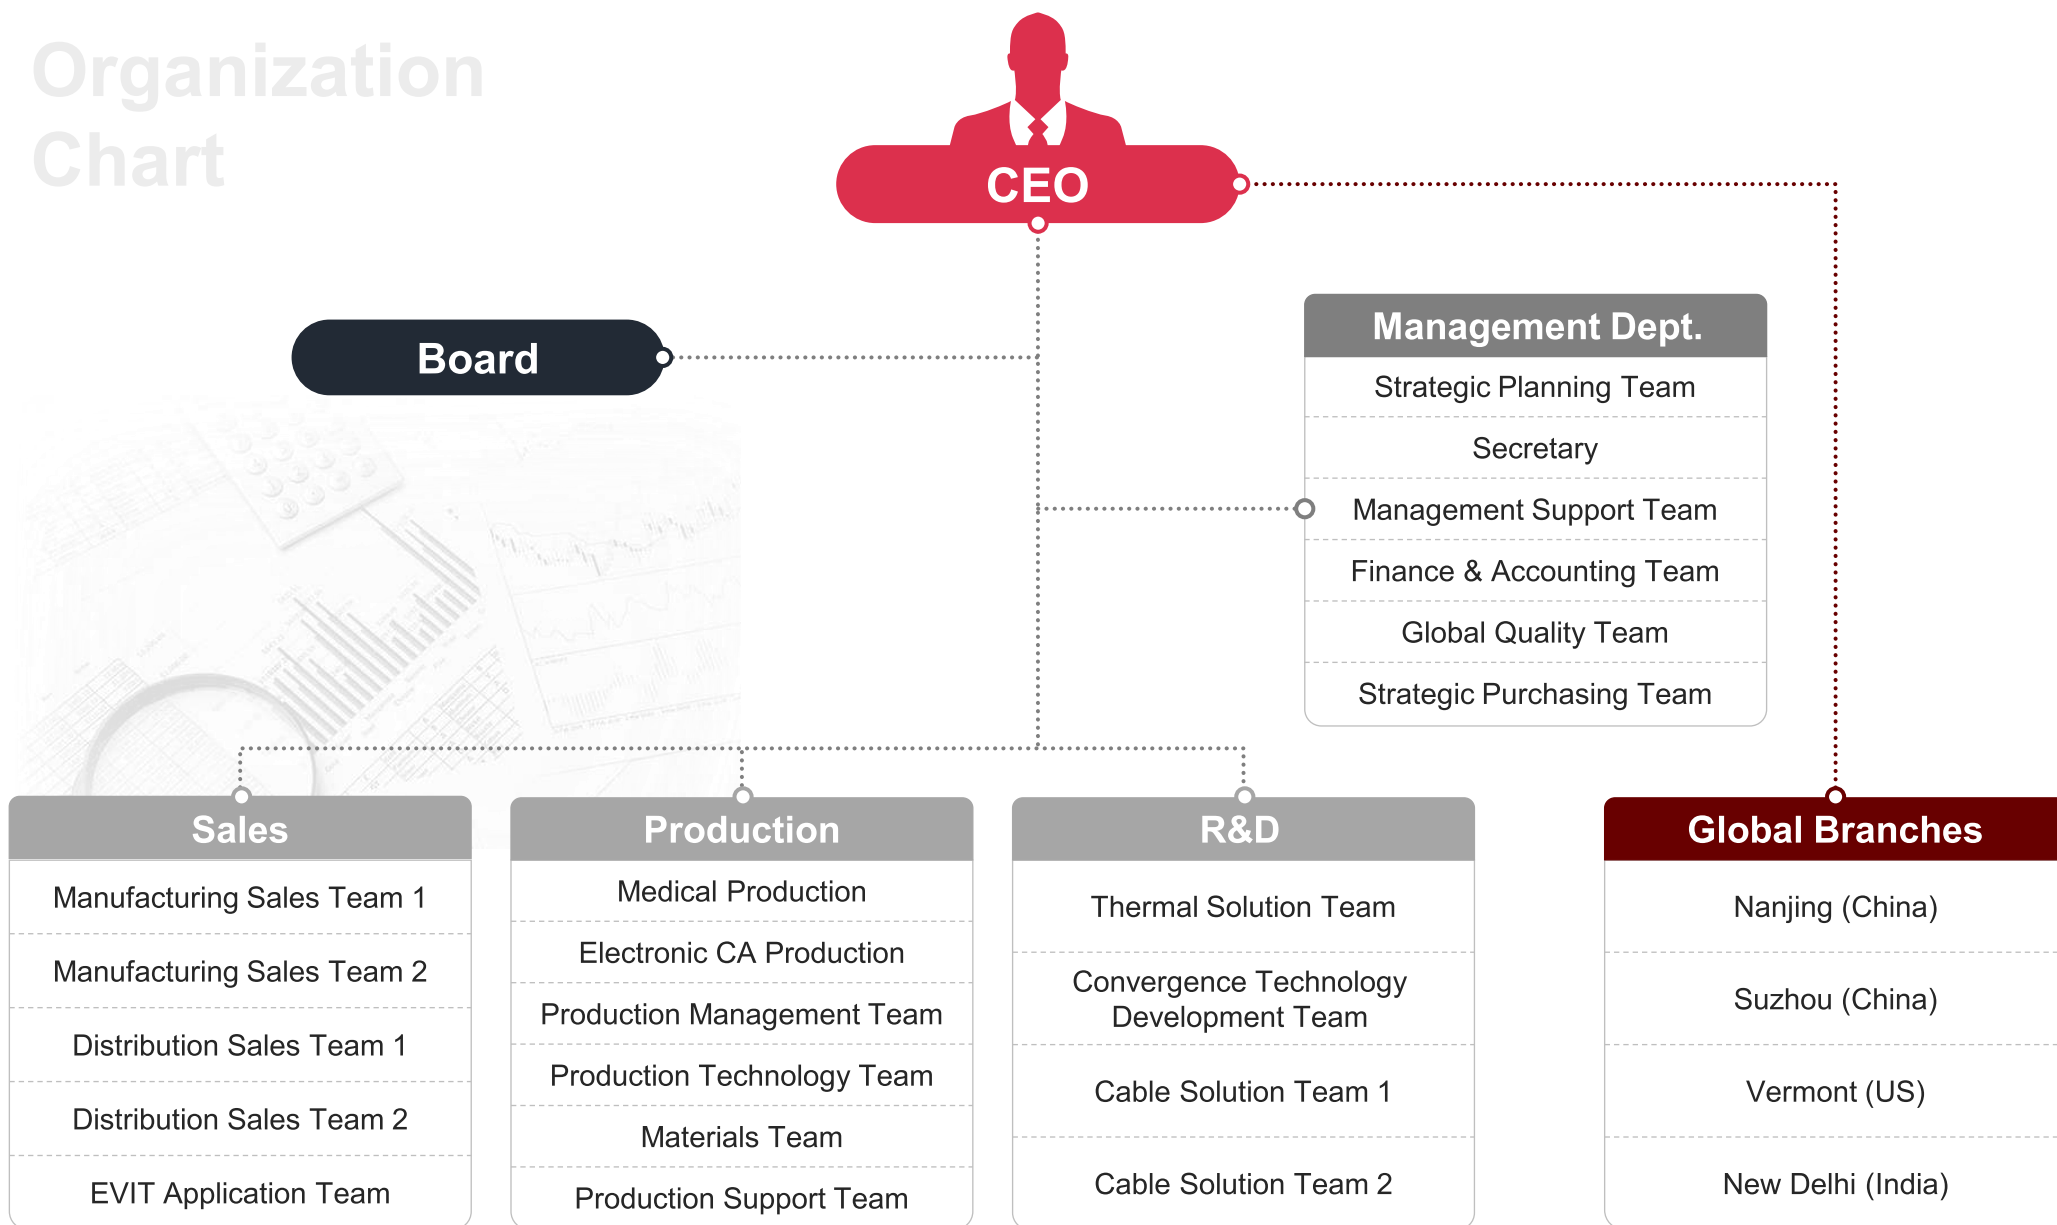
Organization Chart

CEO

Board

Management Dept.
Strategic Planning Team
Secretary
Management Support Team
Finance & Accounting Team
Global Quality Team
Strategic Purchasing Team

Sales
Manufacturing Sales Team 1
Manufacturing Sales Team 2
Distribution Sales Team 1
Distribution Sales Team 2
EVIT Application Team

Production
Medical Production
Electronic CA Production
Production Management Team
Production Technology Team
Materials Team
Production Support Team

R&D
Thermal Solution Team
Convergence Technology Development Team
Cable Solution Team 1
Cable Solution Team 2

Global Branches
Nanjing (China)
Suzhou (China)
Vermont (US)
New Delhi (India)